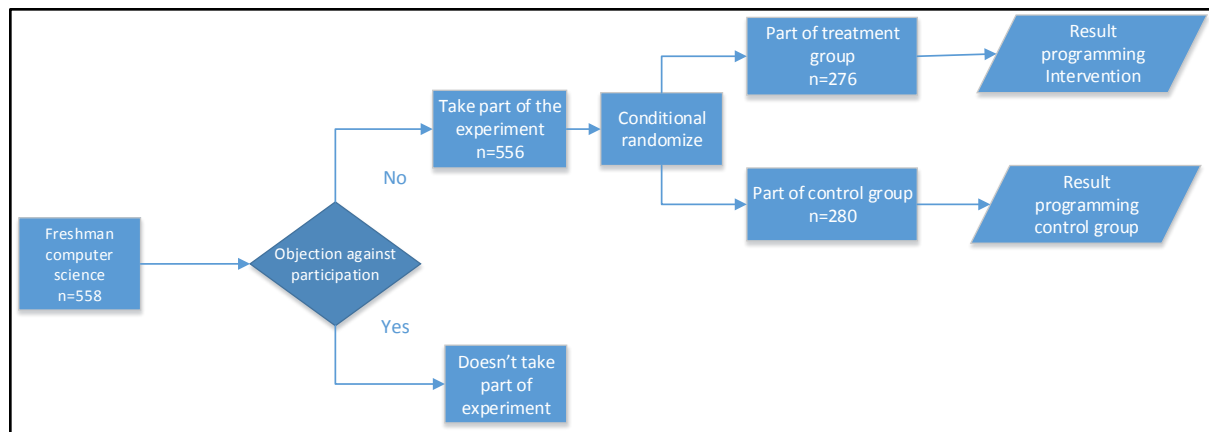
Freshman computer science n=558

Objection against participation

No

Yes

Take part of the experiment n=556

Doesn't take part of experiment

Conditional randomize

Part of treatment group n=276

Part of control group n=280

Result programming Intervention

Result programming control group